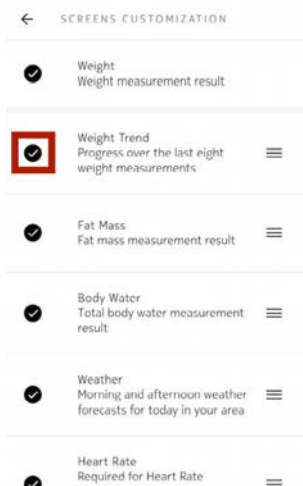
SCREENS CUSTOMIZATION

Weight
Weight measurement result

Weight Trend
Progress over the last eight weight measurements

Fat Mass
Fat mass measurement result

Body Water
Total body water measurement result

Weather
Morning and afternoon weather forecasts for today in your area

Heart Rate
Required for Heart Rate